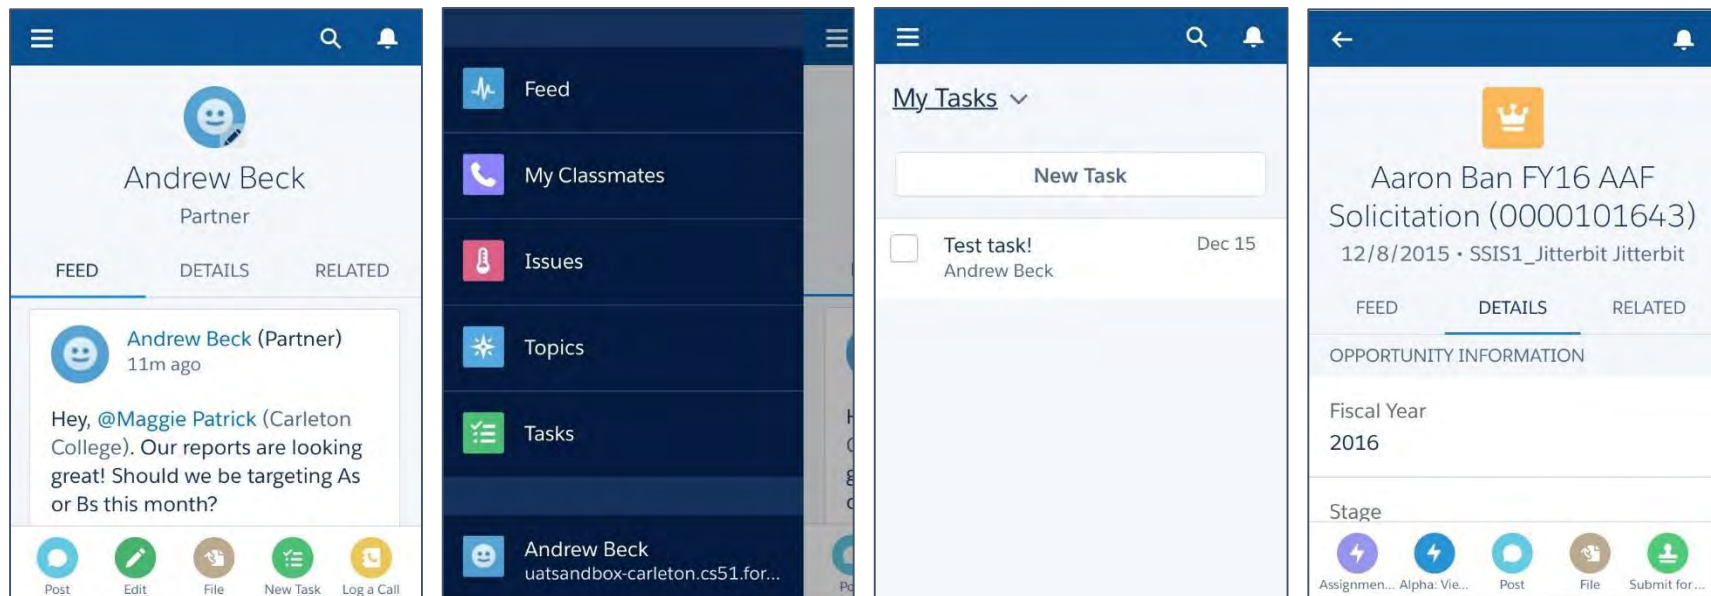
Andrew Beck

Partner

FEED DETAILS RELATED

Andrew Beck (Partner)
11m ago

Hey, @Maggie Patrick (Carleton College). Our reports are looking great! Should we be targeting As or Bs this month?

Post Edit File New Task Log a Call

Feed

My Classmates

Issues

Topics

Tasks

Andrew Beck
uatsandbox-carleton.cs51.for...

My Tasks

New Task

Test task! Dec 15
Andrew Beck

Aaron Ban FY16 AAF Solicitation (0000101643)

12/8/2015 • SSIS1_Jitterbit Jitterbit

FEED DETAILS RELATED

OPPORTUNITY INFORMATION

Fiscal Year
2016

Stage

Assignmen... Alpha: Vie... Post File Submit for...